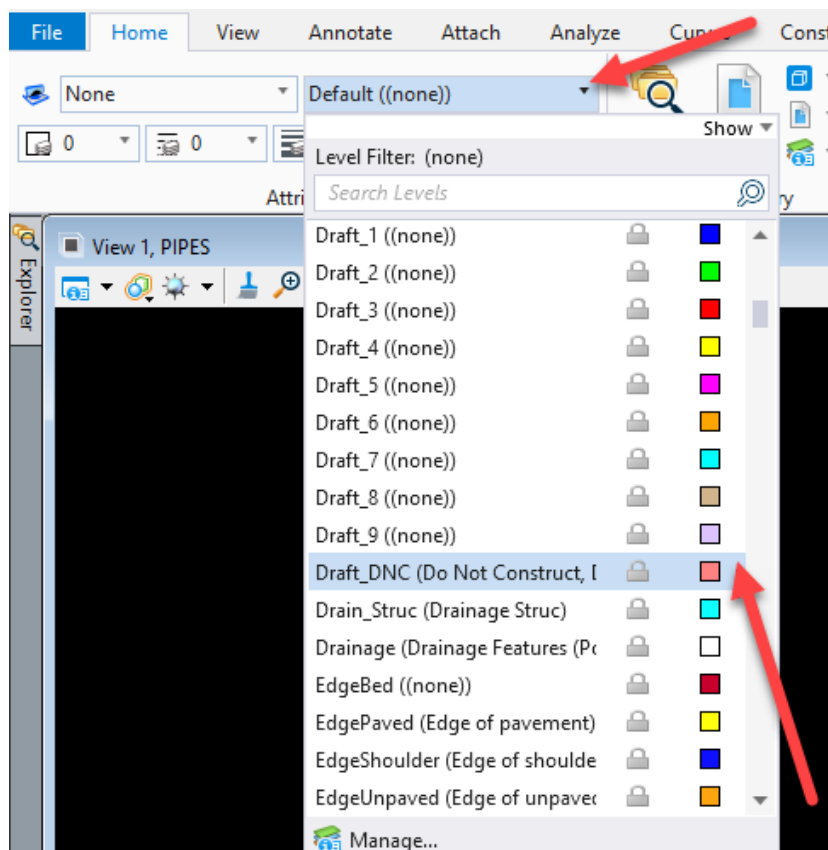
File Home View Annotate Attach Analyze Curv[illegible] Const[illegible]

None

Default ((none))

0 0

Attri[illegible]

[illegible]y

Show

Level Filter: (none)

Search Levels

Explorer

View 1, PIPES

Draft_1 ((none))
Draft_2 ((none))
Draft_3 ((none))
Draft_4 ((none))
Draft_5 ((none))
Draft_6 ((none))
Draft_7 ((none))
Draft_8 ((none))
Draft_9 ((none))
Draft_DNC (Do Not Construct, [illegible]
Drain_Struc (Drainage Struc)
Drainage (Drainage Features (Po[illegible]
EdgeBed ((none))
EdgePaved (Edge of pavement)
EdgeShoulder (Edge of shoulde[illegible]
EdgeUnpaved (Edge of unpave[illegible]

Manage...